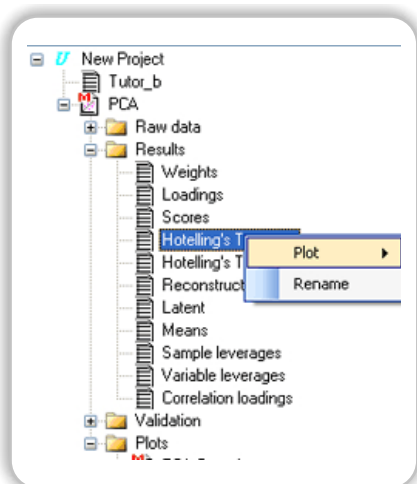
New Project
Tutor_b
PCA
Raw data
Results
Weights
Loadings
Scores
Hotelling's T
Hotelling's T
Reconstruct
Latent
Means
Sample leverages
Variable leverages
Correlation loadings
Validation
Plots
Plot
Rename